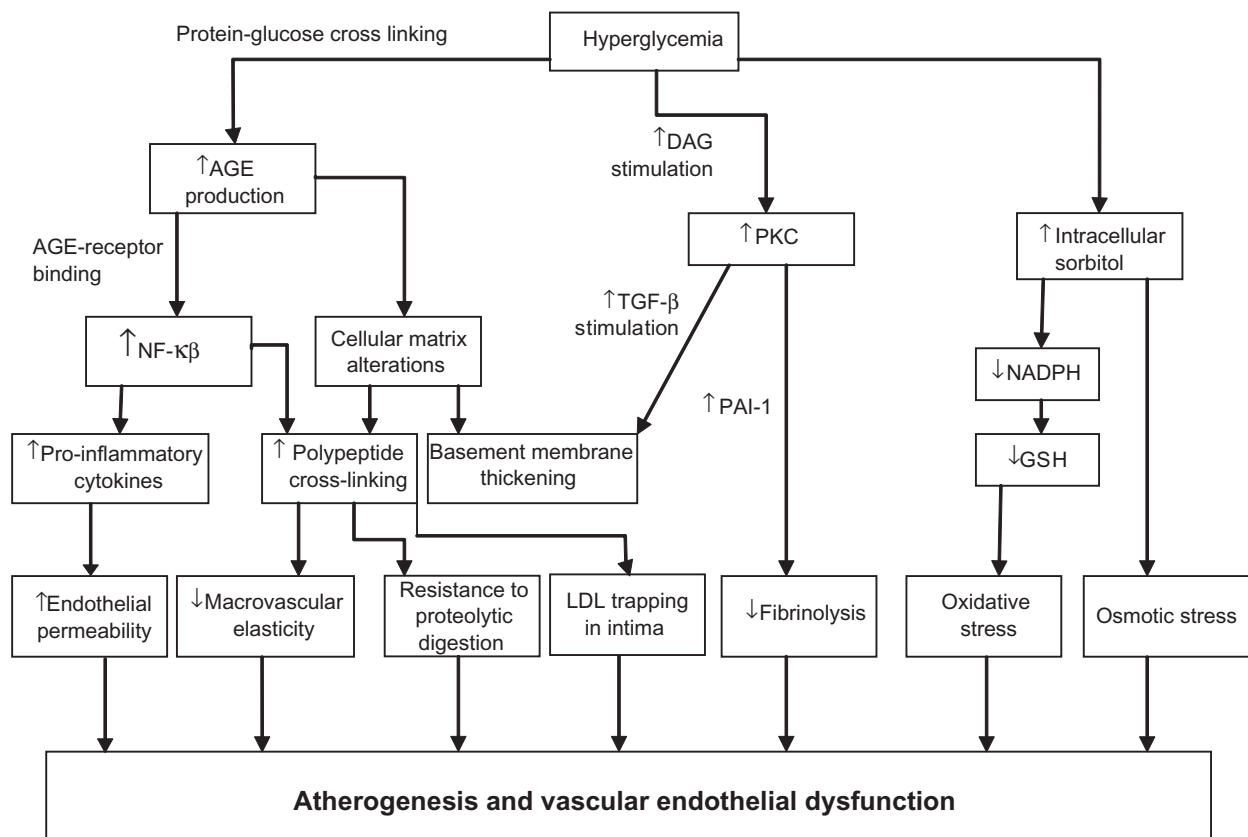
Protein-glucose cross linking

Hyperglycemia

↑AGE production

↑DAG stimulation

AGE-receptor binding

↑PKC

↑Intracellular sorbitol

↑TGF-β stimulation

↑NF-κβ

Cellular matrix alterations

↓NADPH

↑PAI-1

↑Pro-inflammatory cytokines

↑ Polypeptide cross-linking

Basement membrane thickening

↓GSH

↑Endothelial permeability

↓Macrovascular elasticity

Resistance to proteolytic digestion

LDL trapping in intima

↓Fibrinolysis

Oxidative stress

Osmotic stress

**Atherogenesis and vascular endothelial dysfunction**